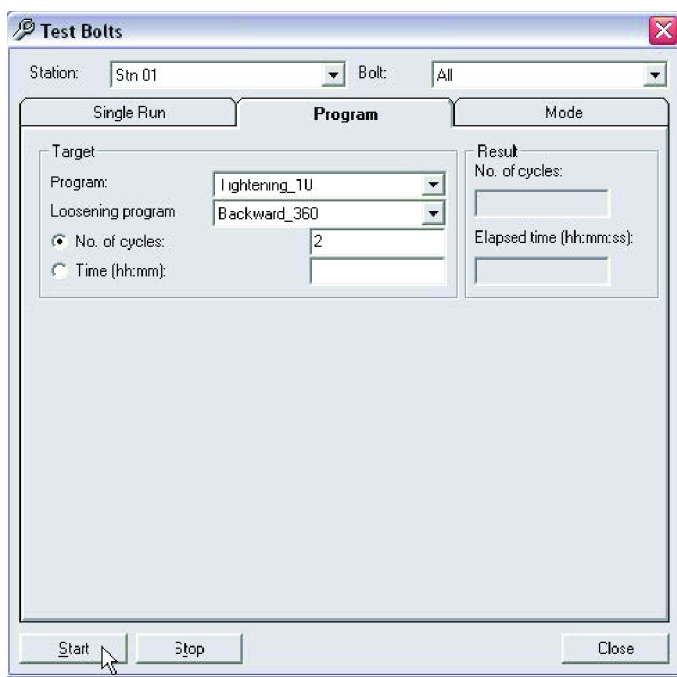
Test Bolts

Station: Stn 01

Bolt: All

Single Run

Program

Mode

Target

Program: Tightening_10

Loosening program Backward_360

No. of cycles: 2

Time (hh:mm):

Result

No. of cycles:

Elapsed time (hh:mm:ss):

Start

Stop

Close